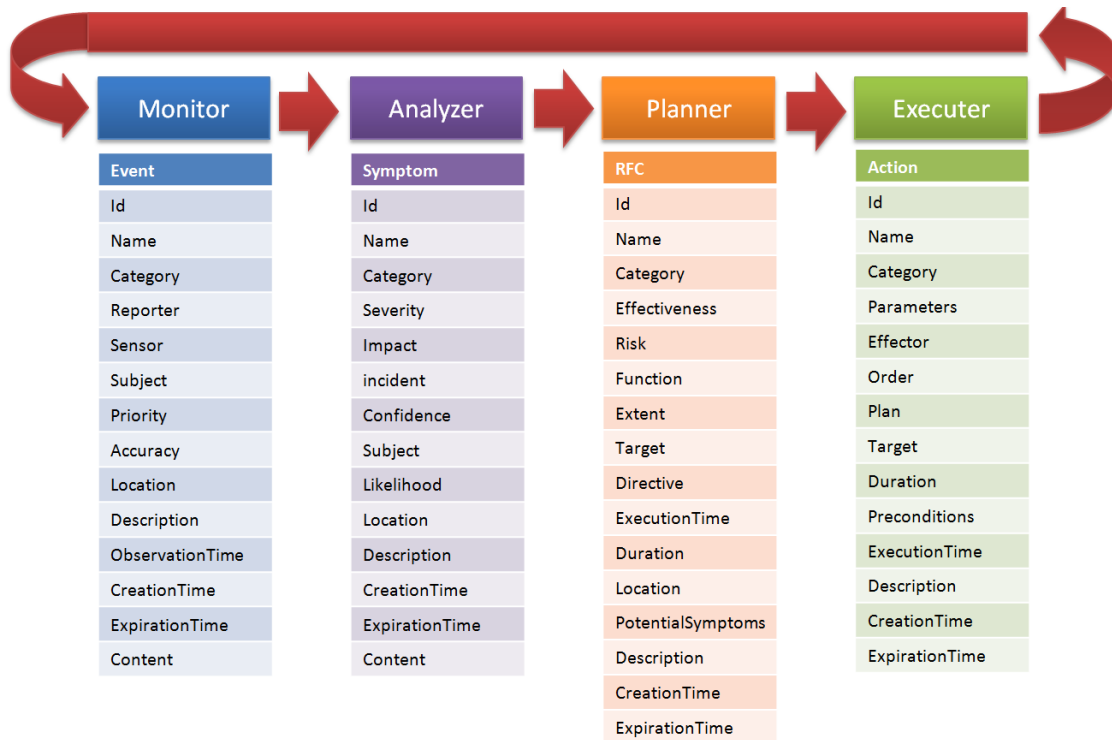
Monitor

Analyzer

Planner

Executer

| Event |
|---|
| Id |
| Name |
| Category |
| Reporter |
| Sensor |
| Subject |
| Priority |
| Accuracy |
| Location |
| Description |
| ObservationTime |
| CreationTime |
| ExpirationTime |
| Content |

| Symptom |
|---|
| Id |
| Name |
| Category |
| Severity |
| Impact |
| incident |
| Confidence |
| Subject |
| Likelihood |
| Location |
| Description |
| CreationTime |
| ExpirationTime |
| Content |

| RFC |
|---|
| Id |
| Name |
| Category |
| Effectiveness |
| Risk |
| Function |
| Extent |
| Target |
| Directive |
| ExecutionTime |
| Duration |
| Location |
| PotentialSymptoms |
| Description |
| CreationTime |
| ExpirationTime |

| Action |
|---|
| Id |
| Name |
| Category |
| Parameters |
| Effector |
| Order |
| Plan |
| Target |
| Duration |
| Preconditions |
| ExecutionTime |
| Description |
| CreationTime |
| ExpirationTime |